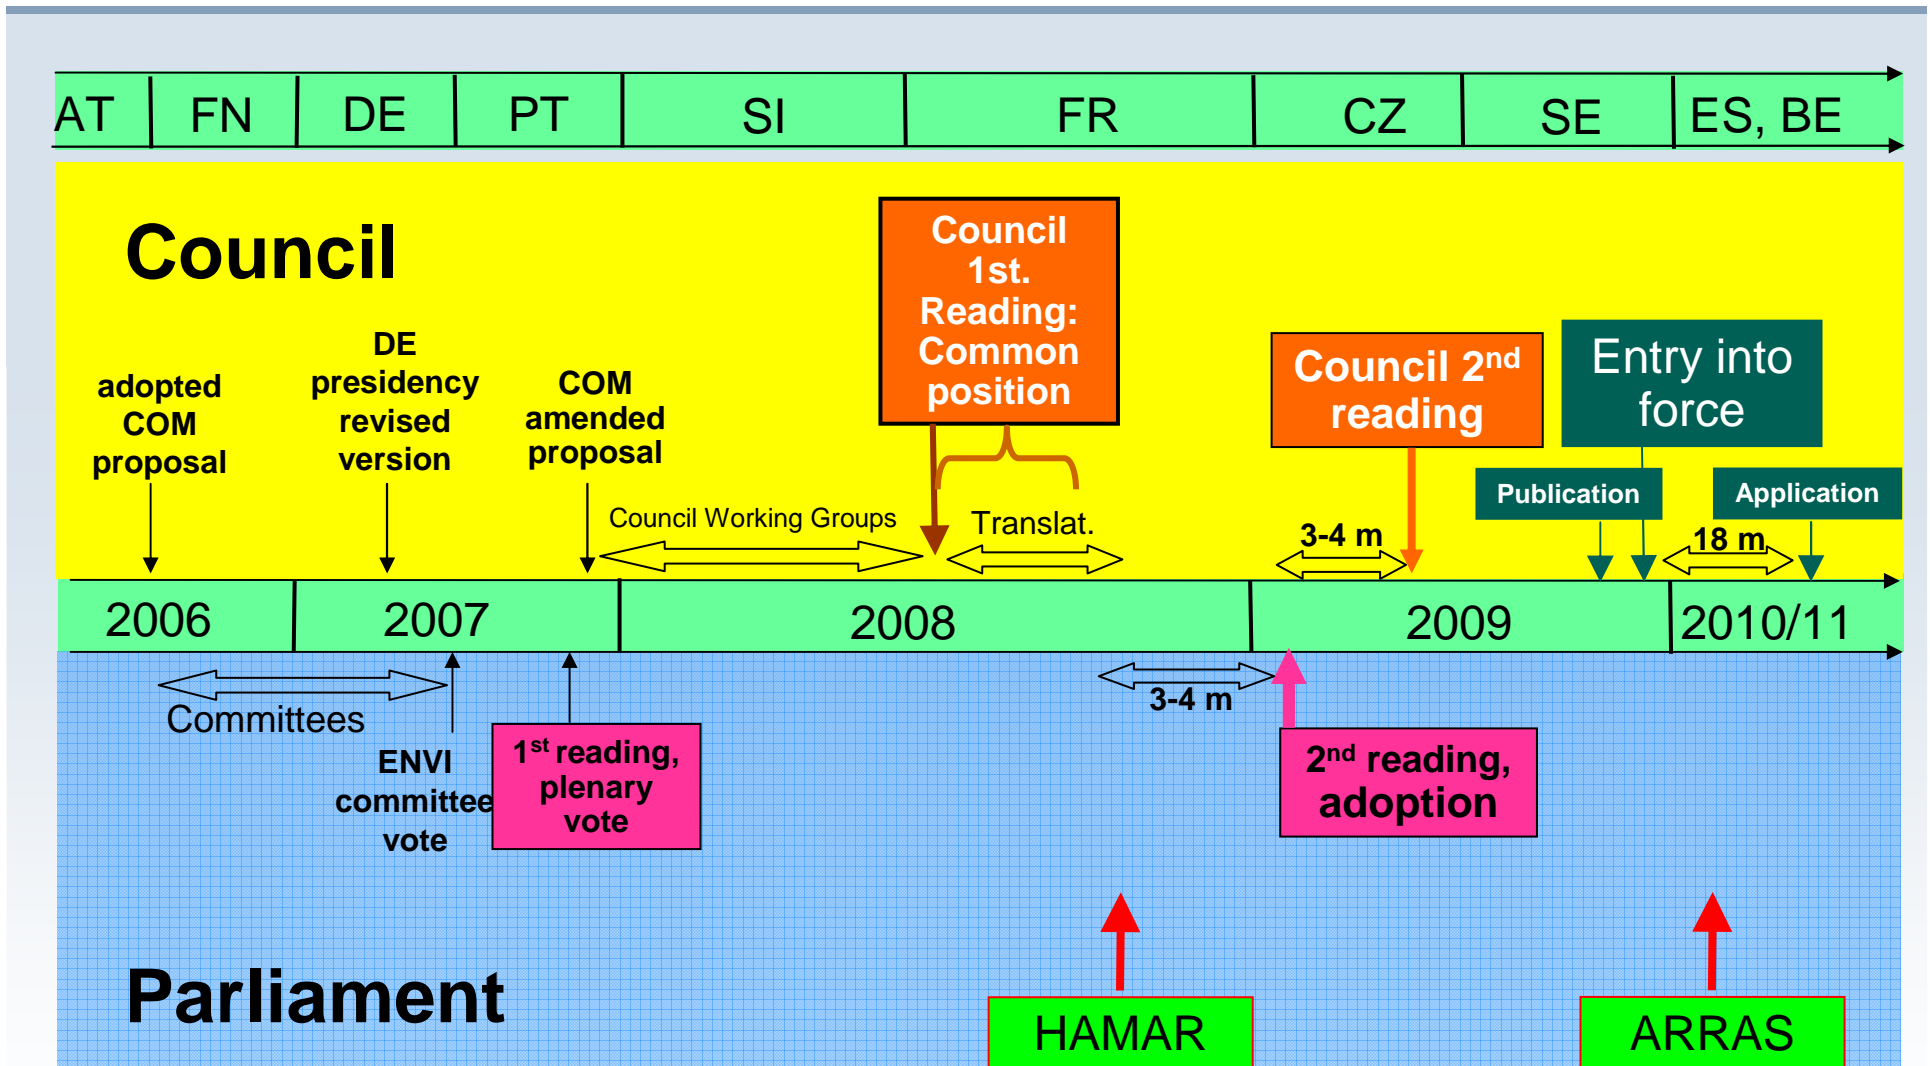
AT | FN | DE | PT | SI | FR | CZ | SE | ES, BE

Council

adopted COM proposal

DE presidency revised version

COM amended proposal

Council Working Groups

Council 1st. Reading: Common position

Translat.

Council 2$^{nd}$ reading

3-4 m

Entry into force

Publication

Application

18 m

2006 | 2007 | 2008 | 2009 | 2010/11

Committees

ENVI committee vote

1$^{st}$ reading, plenary vote

3-4 m

2$^{nd}$ reading, adoption

Parliament

HAMAR

ARRAS